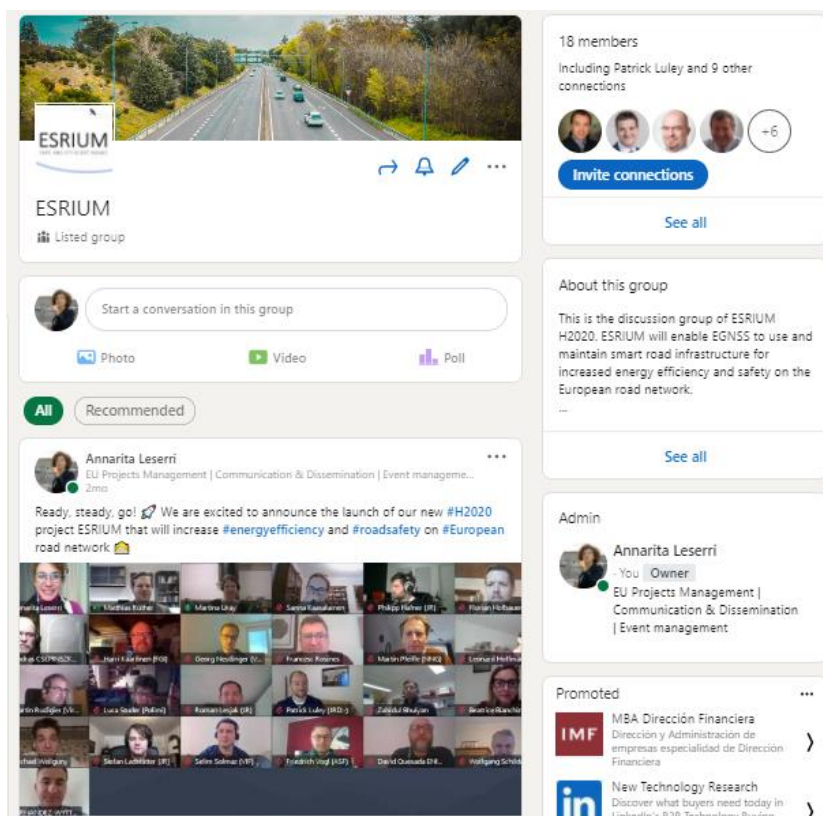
ESRIUM

ESRIUM
Listed group

Start a conversation in this group

Photo Video Poll

All Recommended

Annarita Leserri
EU Projects Management | Communication & Dissemination | Event manageme...
2mo

Ready, steady, go! We are excited to announce the launch of our new #H2020 project ESRIUM that will increase #energyefficiency and #roadsafety on #European road network

Annarita Leserri Matthias Rüther Martina Uray Sanna Kaasalainen Philipp Hafner (JR) Florian Holbauer
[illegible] Harri Kaartinen (FGI) Georg Neidinger (V... Francesc Rosines Martin Pfeifle (NNG) Leonard Hofman
Martin Rudigier (Vir... Luca Studer (Polimi) Roman Lesjak (JR) Patrick Luley (JRD-) Zahidul Bhuiyan Beatrice Bianchi
Michael Weiguny Stefan Ladstätter (JR) Selim Solmaz (VIF) Friedrich Vogl (ASF) David Quesada (NI... Wolfgang Schild
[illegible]

18 members
Including Patrick Luley and 9 other connections
+6
Invite connections
See all

About this group
This is the discussion group of ESRIUM H2020. ESRIUM will enable EGNSS to use and maintain smart road infrastructure for increased energy efficiency and safety on the European road network.
...
See all

Admin
Annarita Leserri
· You Owner
EU Projects Management | Communication & Dissemination | Event management

Promoted
IMF
MBA Dirección Financiera
Dirección y Administración de empresas especialidad de Dirección Financiera
New Technology Research
Discover what buyers need today in LinkedIn's B2B Technology Buying